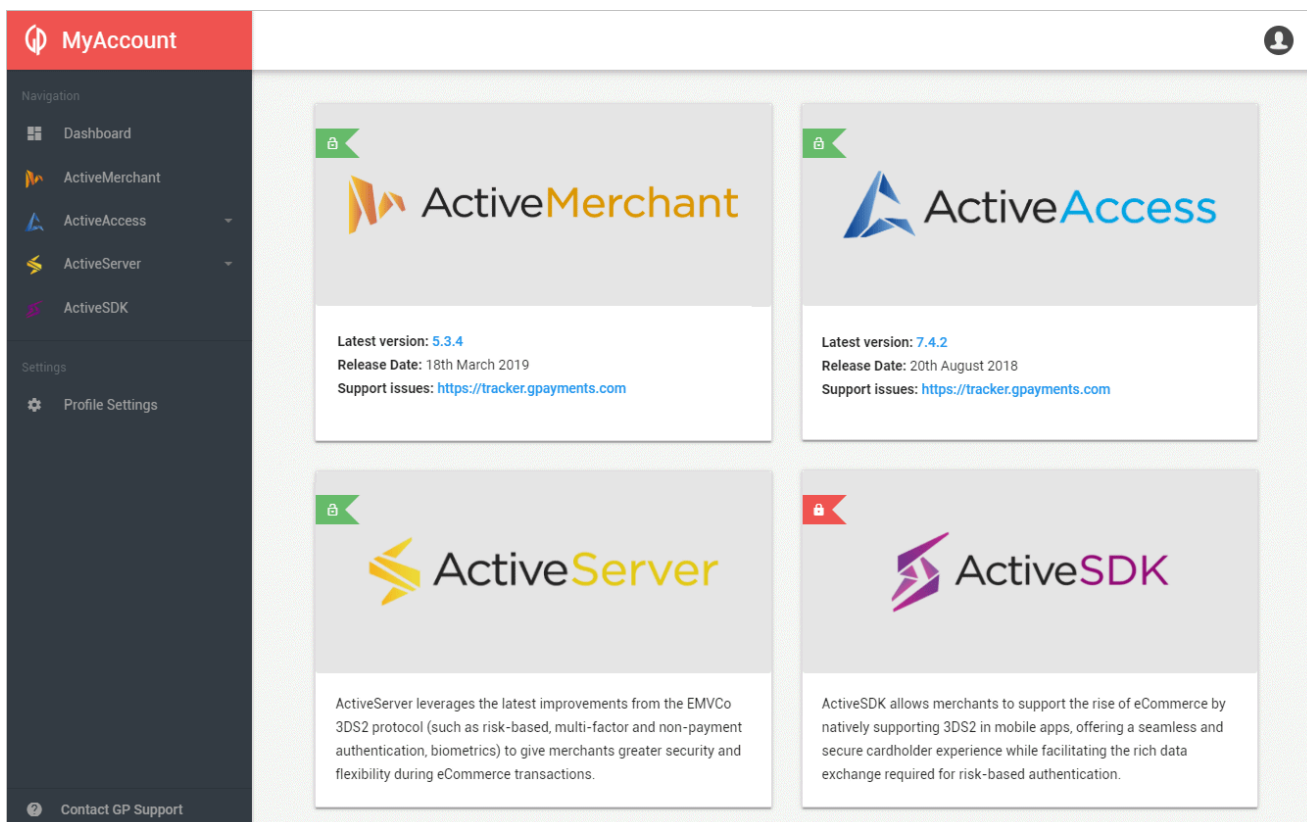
MyAccount

Navigation

Dashboard

ActiveMerchant

ActiveAccess

ActiveServer

ActiveSDK

Settings

Profile Settings

Contact GP Support

ActiveMerchant

Latest version: 5.3.4
Release Date: 18th March 2019
Support issues: https://tracker.gpayments.com

ActiveAccess

Latest version: 7.4.2
Release Date: 20th August 2018
Support issues: https://tracker.gpayments.com

ActiveServer

ActiveServer leverages the latest improvements from the EMVCo 3DS2 protocol (such as risk-based, multi-factor and non-payment authentication, biometrics) to give merchants greater security and flexibility during eCommerce transactions.

ActiveSDK

ActiveSDK allows merchants to support the rise of eCommerce by natively supporting 3DS2 in mobile apps, offering a seamless and secure cardholder experience while facilitating the rich data exchange required for risk-based authentication.